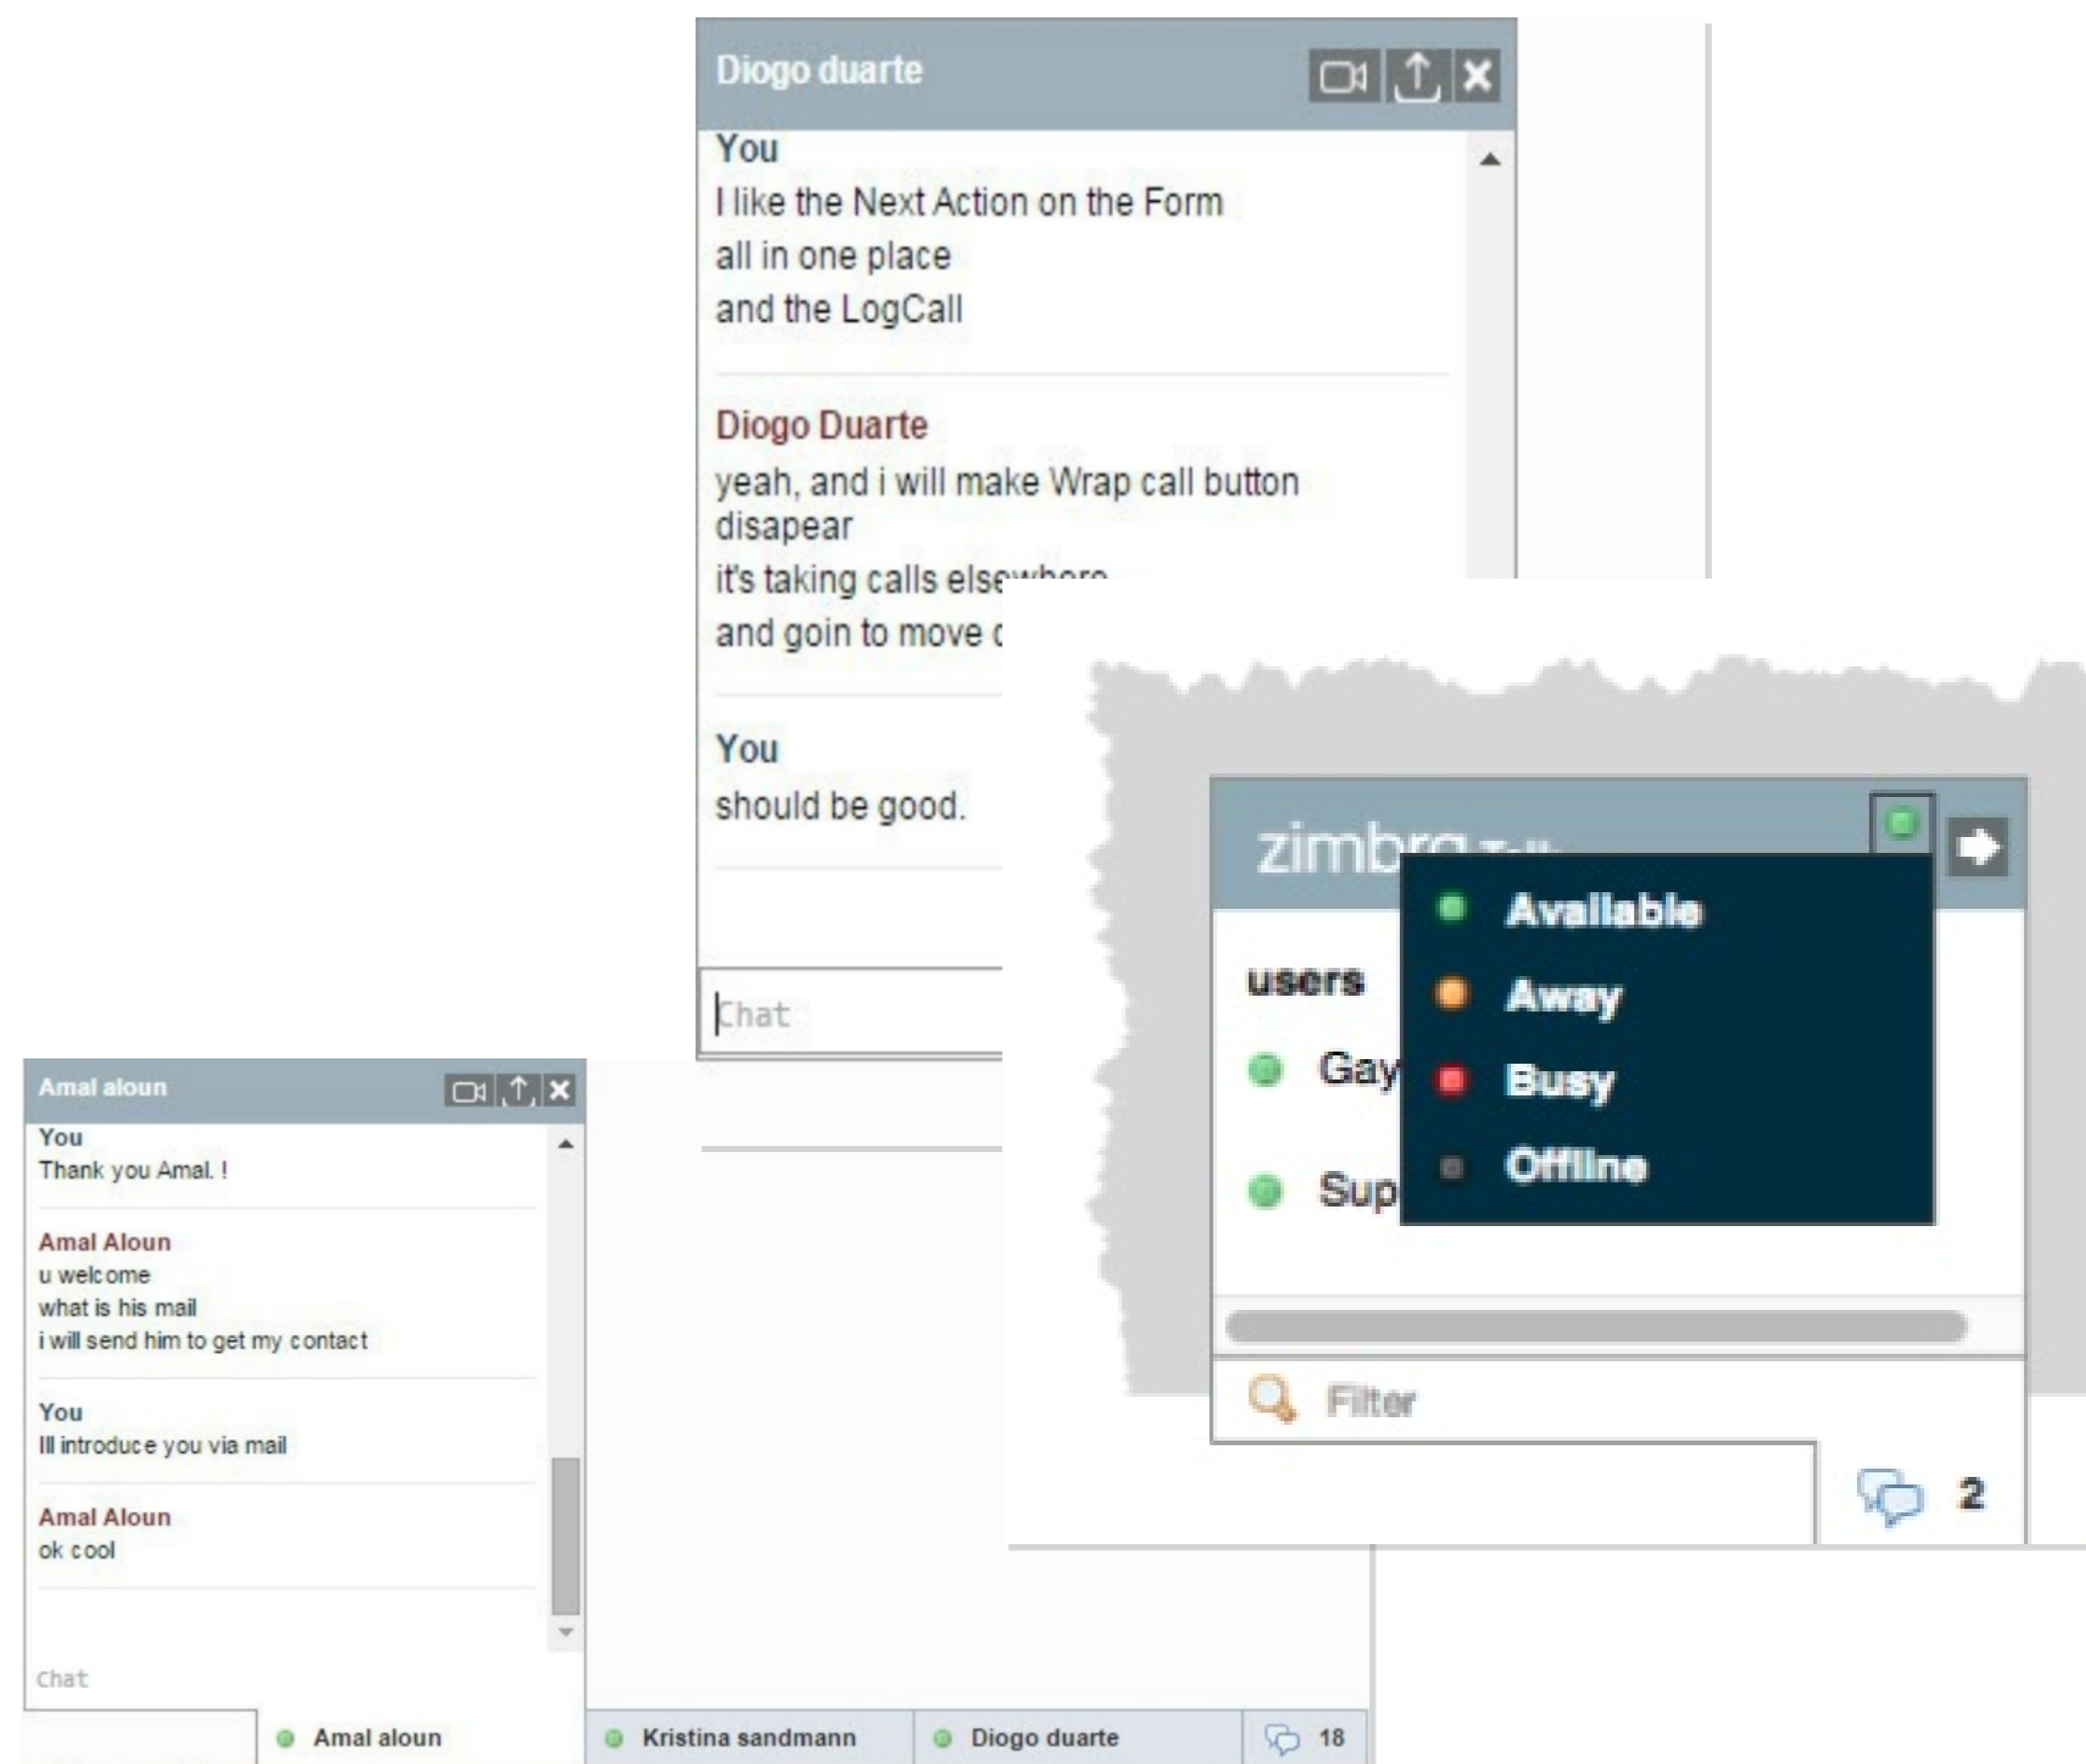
Diogo duarte

You
I like the Next Action on the Form
all in one place
and the LogCall

Diogo Duarte
yeah, and i will make Wrap call button disapear
it's taking calls else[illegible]
and goin to move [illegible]

You
should be good.

Chat

zimbr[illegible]

Available
Away
Busy
Offline

users
Gay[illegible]
Sup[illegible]

Filter

2

Amal aloun

You
Thank you Amal. !

Amal Aloun
u welcome
what is his mail
i will send him to get my contact

You
Ill introduce you via mail

Amal Aloun
ok cool

Chat

Amal aloun
Kristina sandmann
Diogo duarte
18